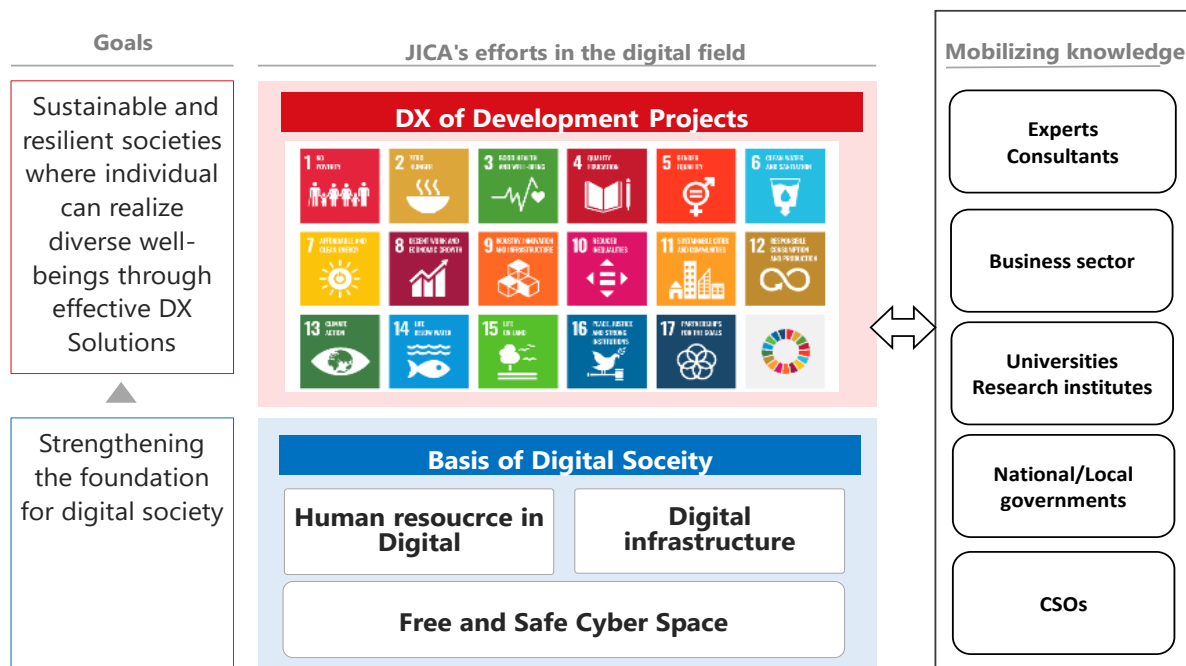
Goals

Sustainable and resilient societies where individual can realize diverse well-beings through effective DX Solutions

Strengthening the foundation for digital society

JICA's efforts in the digital field

DX of Development Projects

1 NO POVERTY
2 ZERO HUNGER
3 GOOD HEALTH AND WELL-BEING
4 QUALITY EDUCATION
5 GENDER EQUALITY
6 CLEAN WATER AND SANITATION
7 AFFORDABLE AND CLEAN ENERGY
8 DECENT WORK AND ECONOMIC GROWTH
9 INDUSTRY, INNOVATION AND INFRASTRUCTURE
10 REDUCED INEQUALITIES
11 SUSTAINABLE CITIES AND COMMUNITIES
12 RESPONSIBLE CONSUMPTION AND PRODUCTION
13 CLIMATE ACTION
14 LIFE BELOW WATER
15 LIFE ON LAND
16 PEACE, JUSTICE AND STRONG INSTITUTIONS
17 PARTNERSHIPS FOR THE GOALS

Basis of Digital Soceity

Human resoucrce in Digital

Digital infrastructure

Free and Safe Cyber Space

Mobilizing knowledge

Experts Consultants

Business sector

Universities Research institutes

National/Local governments

CSOs